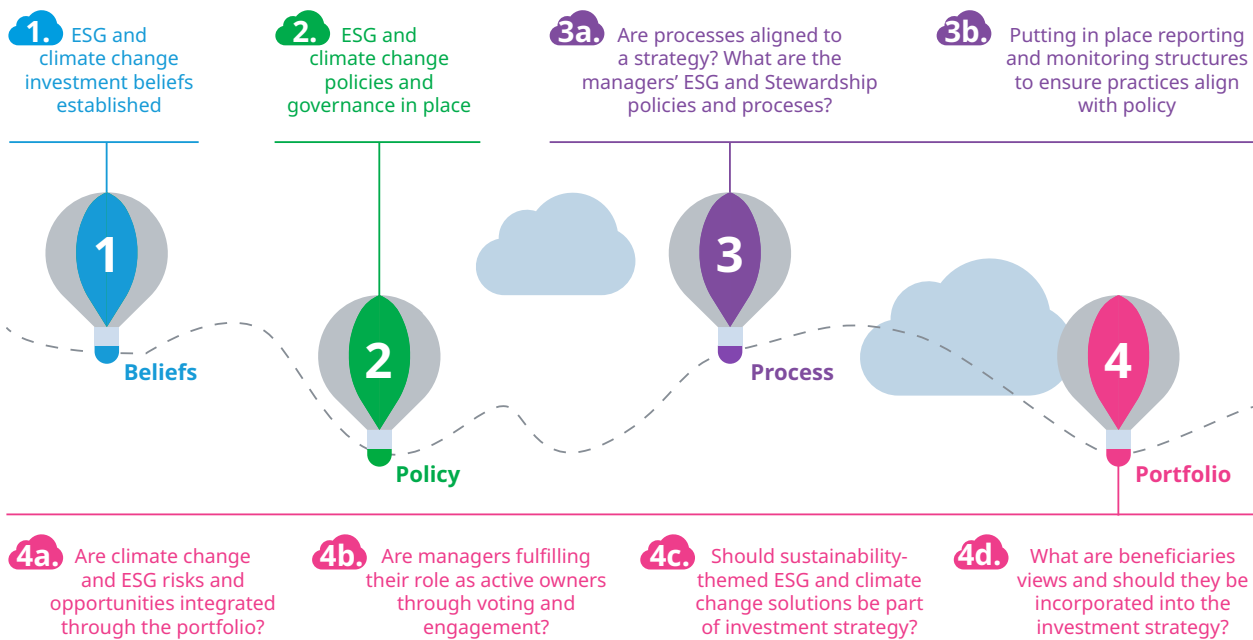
1. ESG and climate change investment beliefs established

2. ESG and climate change policies and governance in place

3a. Are processes aligned to a strategy? What are the managers' ESG and Stewardship policies and proceses?

3b. Putting in place reporting and monitoring structures to ensure practices align with policy

1

Beliefs

2

Policy

3

Process

4

Portfolio

4a. Are climate change and ESG risks and opportunities integrated through the portfolio?

4b. Are managers fulfilling their role as active owners through voting and engagement?

4c. Should sustainability-themed ESG and climate change solutions be part of investment strategy?

4d. What are beneficiaries views and should they be incorporated into the investment strategy?